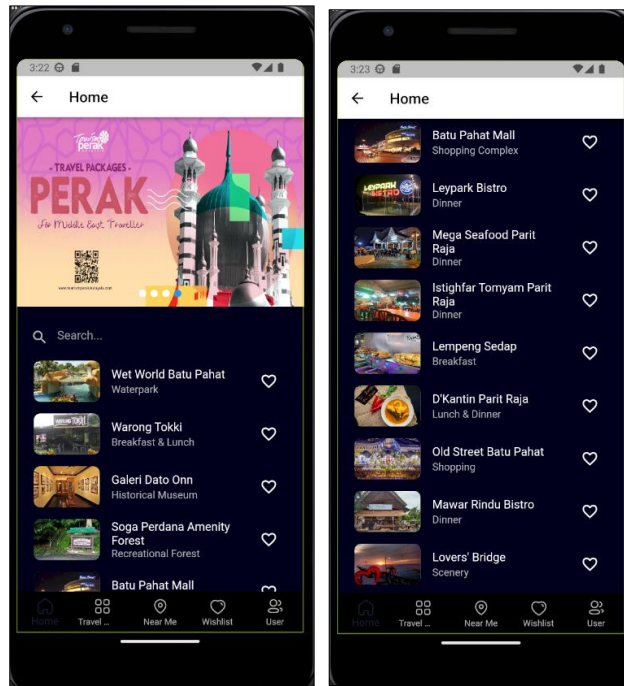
3:22

Home

Tourism perak

- TRAVEL PACKAGES -

PERAK

For Middle East Travellers

Search...

Wet World Batu Pahat
Waterpark

Warong Tokki
Breakfast & Lunch

Galeri Dato Onn
Historical Museum

Soga Perdana Amenity Forest
Recreational Forest

Batu Pahat Mall

Home Travel ... Near Me Wishlist User

3:23

Home

Batu Pahat Mall
Shopping Complex

Leypark Bistro
Dinner

Mega Seafood Parit Raja
Dinner

Istighfar Tomyam Parit Raja
Dinner

Lempeng Sedap
Breakfast

D'Kantin Parit Raja
Lunch & Dinner

Old Street Batu Pahat
Shopping

Mawar Rindu Bistro
Dinner

Lovers' Bridge
Scenery

Home Travel ... Near Me Wishlist User